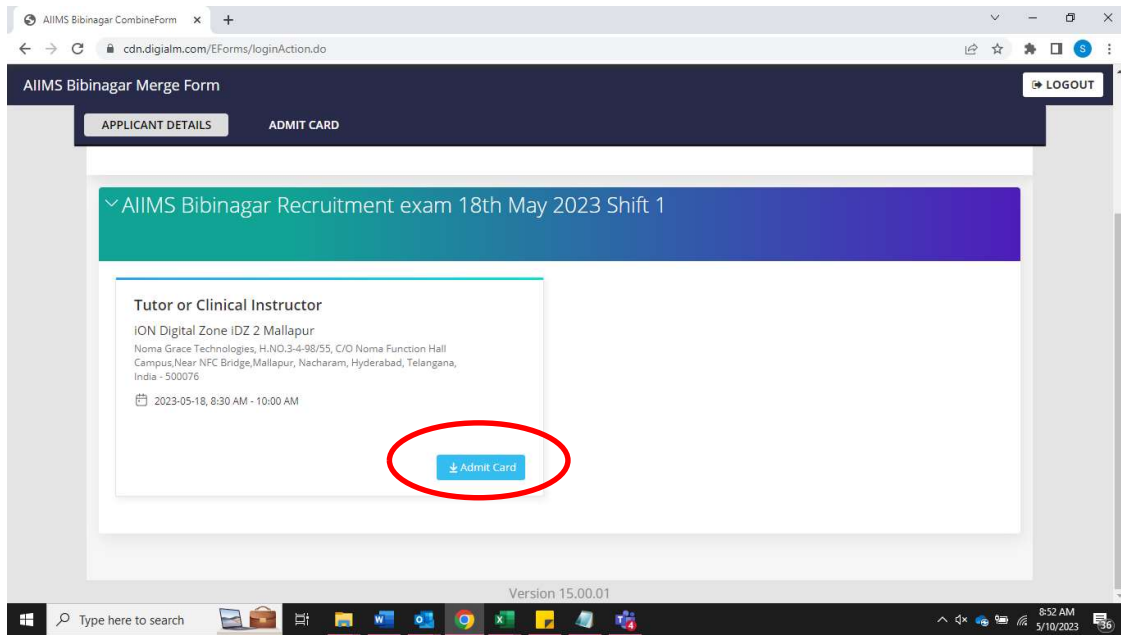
AIIMS Bibinagar CombineForm ×

cdn.digialm.com/EForms/loginAction.do

S

AIIMS Bibinagar Merge Form

LOGOUT

APPLICANT DETAILS

ADMIT CARD

AIIMS Bibinagar Recruitment exam 18th May 2023 Shift 1

Tutor or Clinical Instructor

iON Digital Zone iDZ 2 Mallapur

Noma Grace Technologies, H.NO.3-4-98/55, C/O Noma Function Hall Campus,Near NFC Bridge,Mallapur, Nacharam, Hyderabad, Telangana, India - 500076

2023-05-18, 8:30 AM - 10:00 AM

Admit Card

Version 15.00.01

Type here to search

8:52 AM
5/10/2023

36